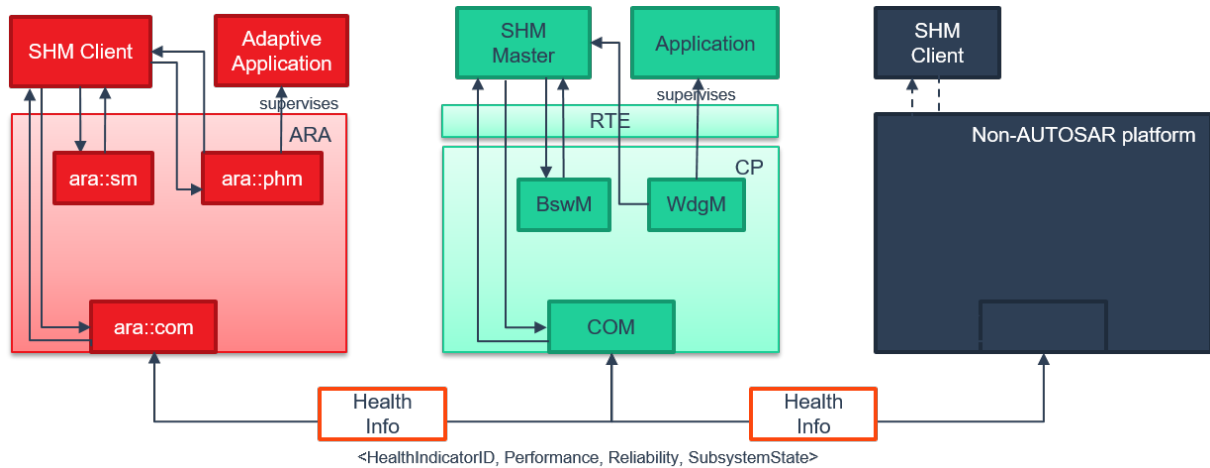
SHM Client

Adaptive Application

supervises

ARA

ara::sm

ara::phm

ara::com

SHM Master

Application

supervises

RTE

CP

BswM

WdgM

COM

SHM Client

Non-AUTOSAR platform

Health Info

Health Info

<HealthIndicatorID, Performance, Reliability, SubsystemState>